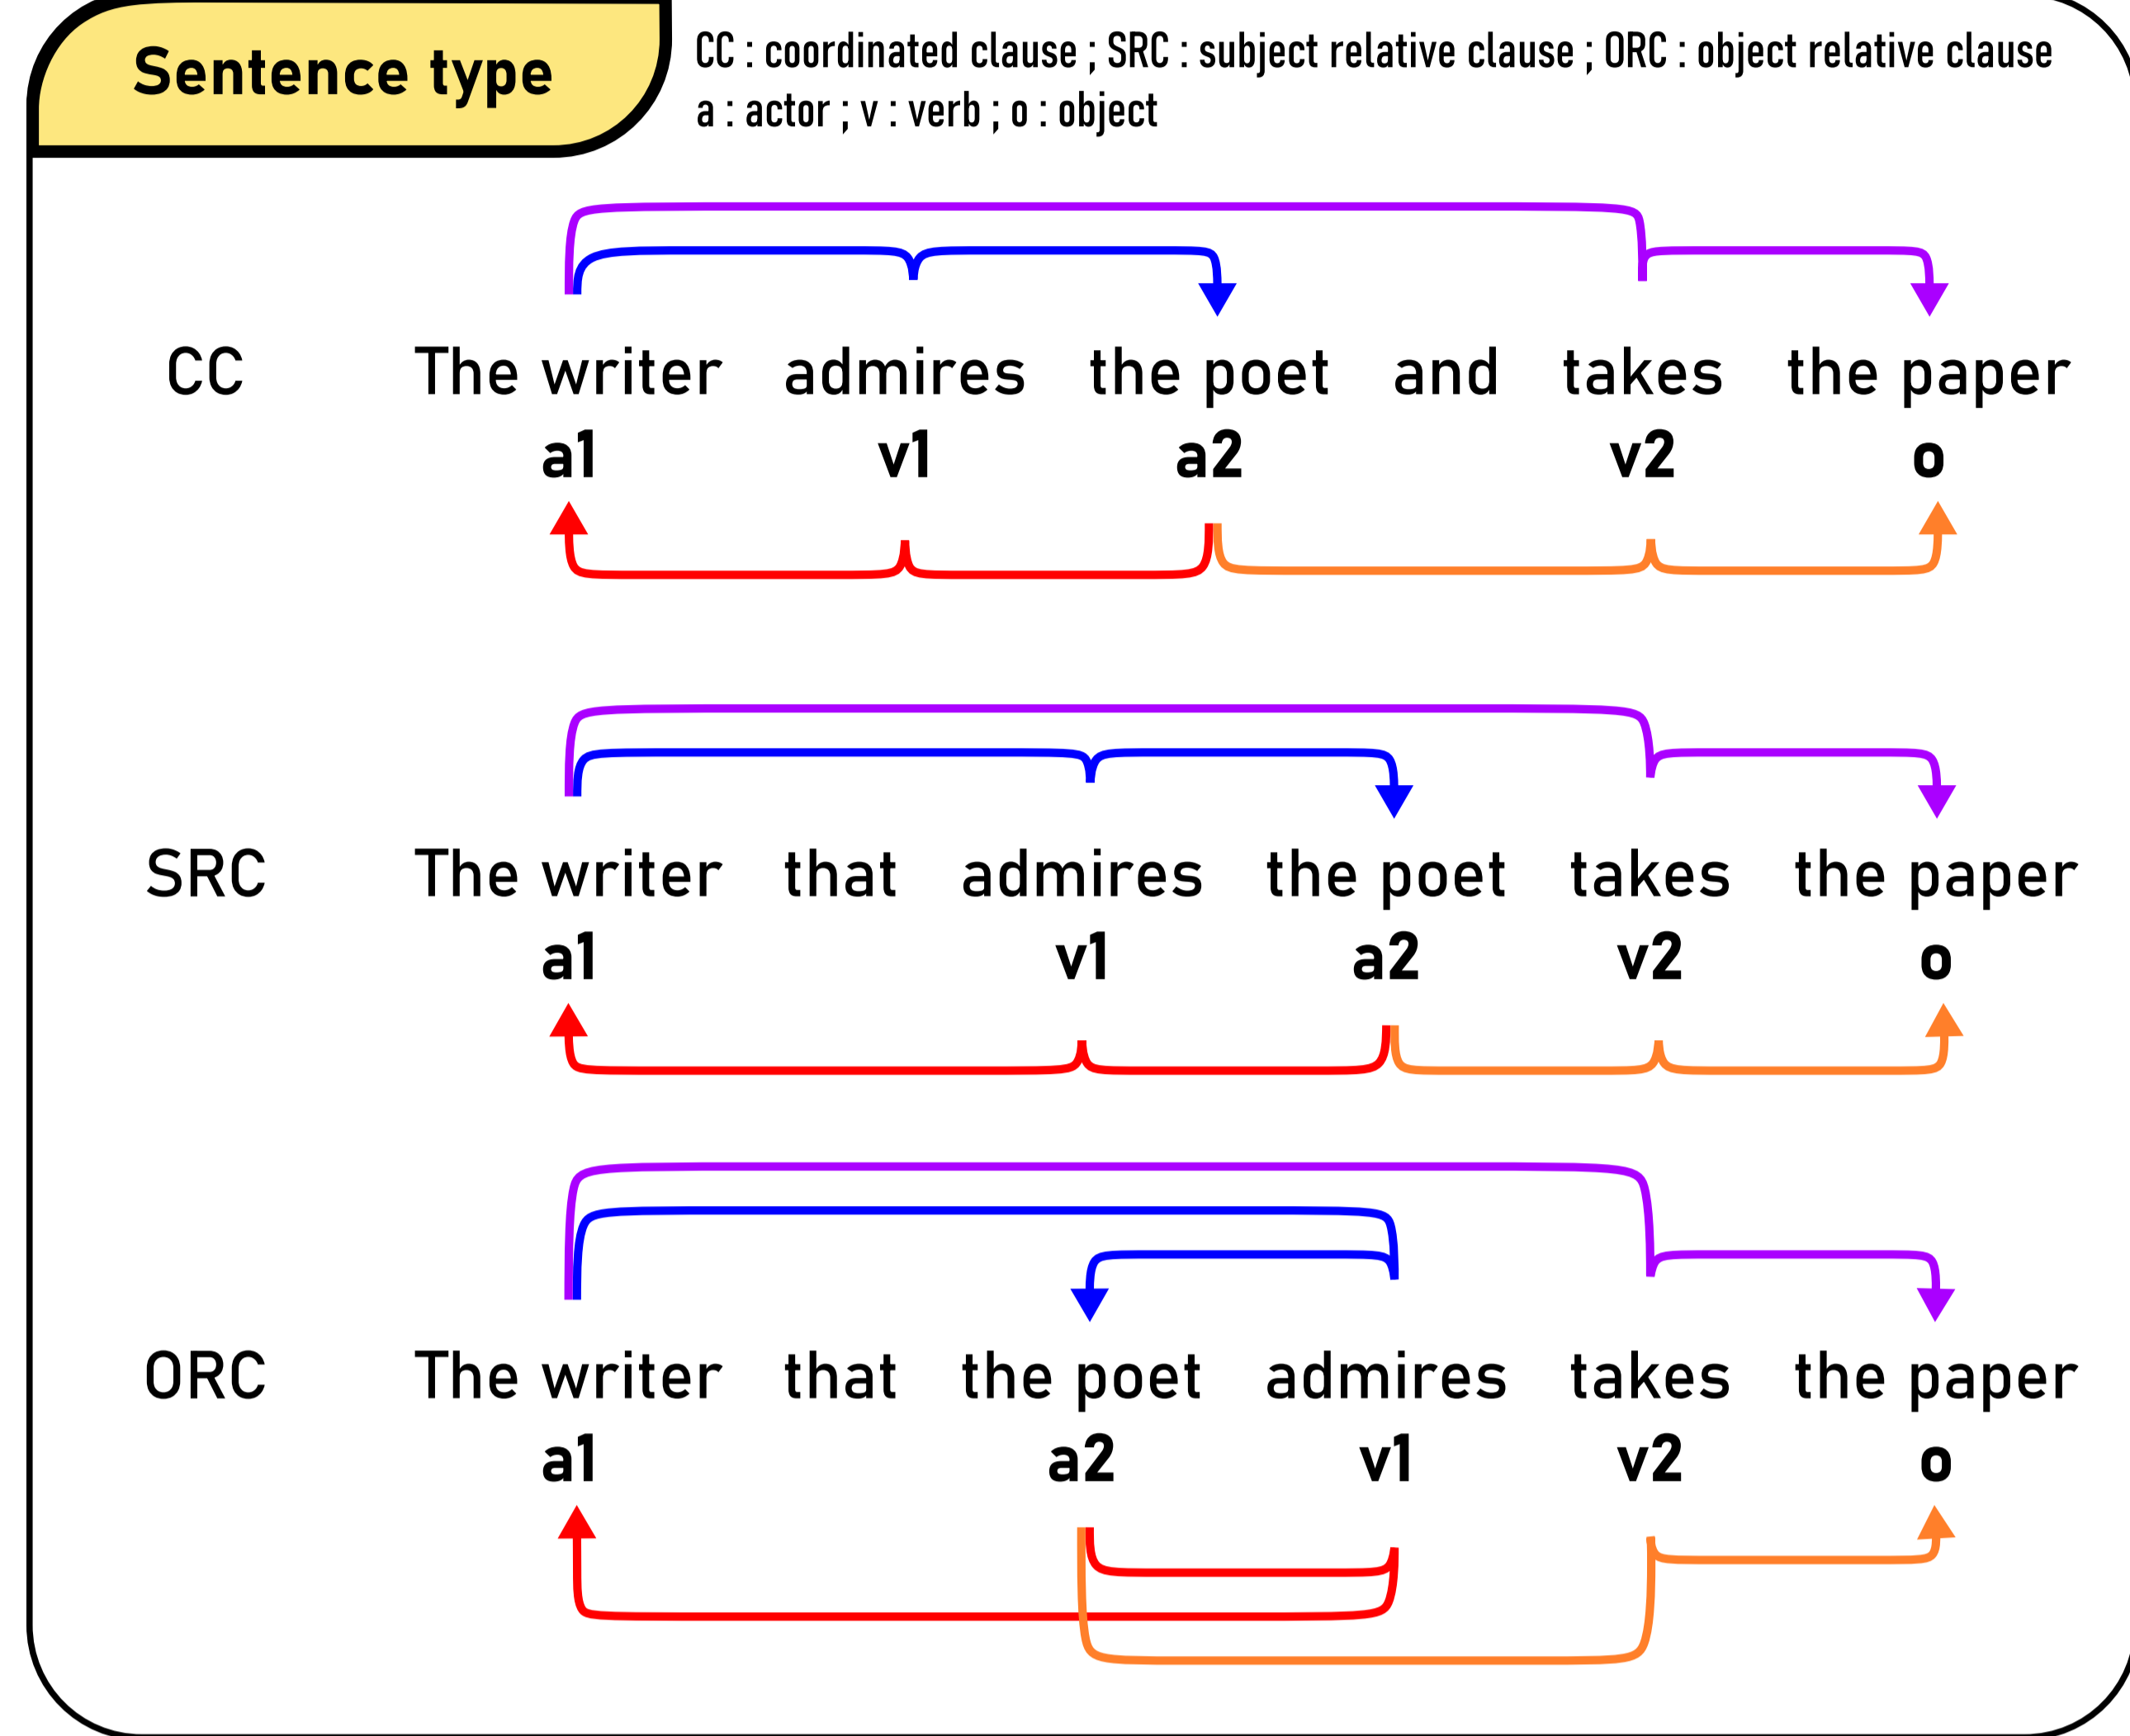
Sentence type

CC : coordinated clause ; SRC : subject relative clause ; ORC : object relative clause
a : actor ; v : verb ; o : object

CC The writer admires the poet and takes the paper
a1 v1 a2 v2 o

SRC The writer that admires the poet takes the paper
a1 v1 a2 v2 o

ORC The writer that the poet admires takes the paper
a1 a2 v1 v2 o